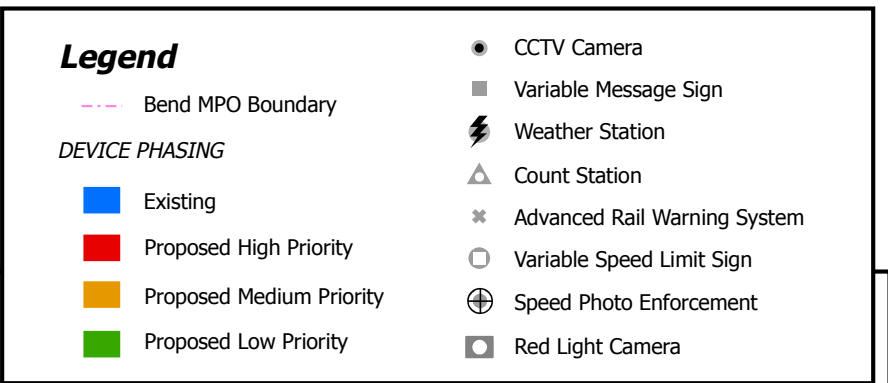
Legend

Bend MPO Boundary

DEVICE PHASING

Existing

Proposed High Priority

Proposed Medium Priority

Proposed Low Priority

CCTV Camera

Variable Message Sign

Weather Station

Count Station

Advanced Rail Warning System

Variable Speed Limit Sign

Speed Photo Enforcement

Red Light Camera